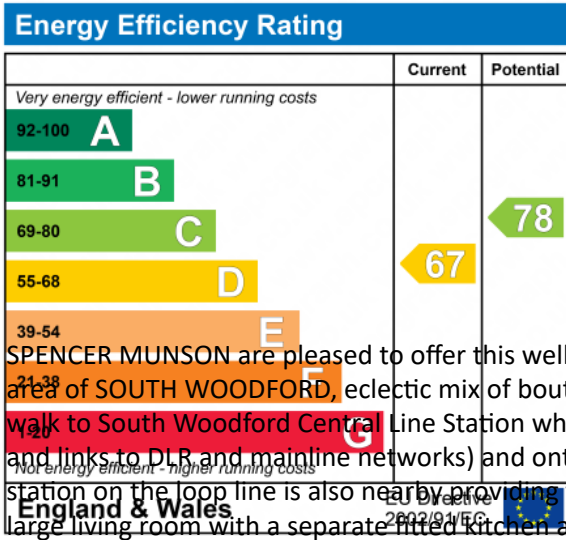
Energy Efficiency Rating

| | Current | Potential |
|---|---|---|
| Very energy efficient - lower running costs | | |
| 92-100 A | | |
| 81-91 B | | |
| 69-80 C | | 78 |
| 55-68 D | 67 | |
| 39-54 E | | |
| 21-38 F | | |
| 1-20 G | | |
| Not energy efficient - higher running costs | | |
| England & Wales | EU Directive 2002/91/EC | |

SPENCER MUNSON are pleased to offer this well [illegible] area of SOUTH WOODFORD, eclectic mix of bout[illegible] walk to South Woodford Central Line Station wh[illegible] and links to DLR and mainline networks) and ont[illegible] station on the loop line is also nearby providing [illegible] large living room with a separate fitted kitchen a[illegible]